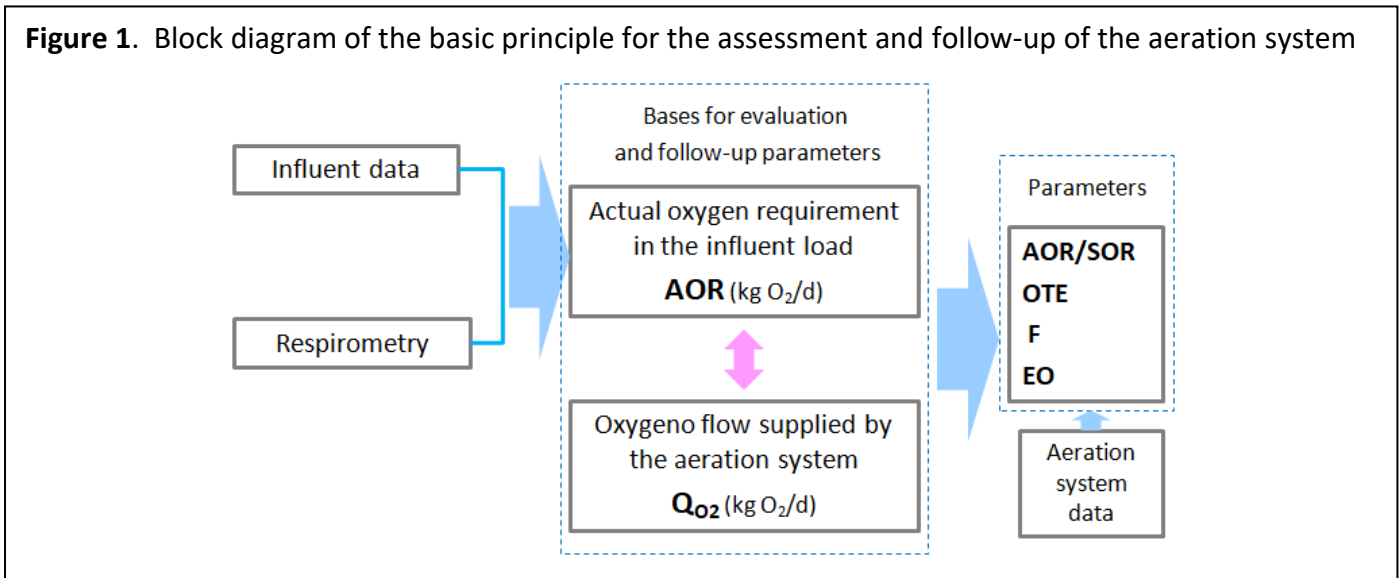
**Figure 1**. Block diagram of the basic principle for the assessment and follow-up of the aeration system

Influent data

Respirometry

Bases for evaluation and follow-up parameters

Actual oxygen requirement in the influent load

**AOR** (kg $O_2$/d)

Oxygeno flow supplied by the aeration system

$Q_{O2}$ (kg $O_2$/d)

Parameters

**AOR/SOR**

**OTE**

**F**

**EO**

Aeration system data